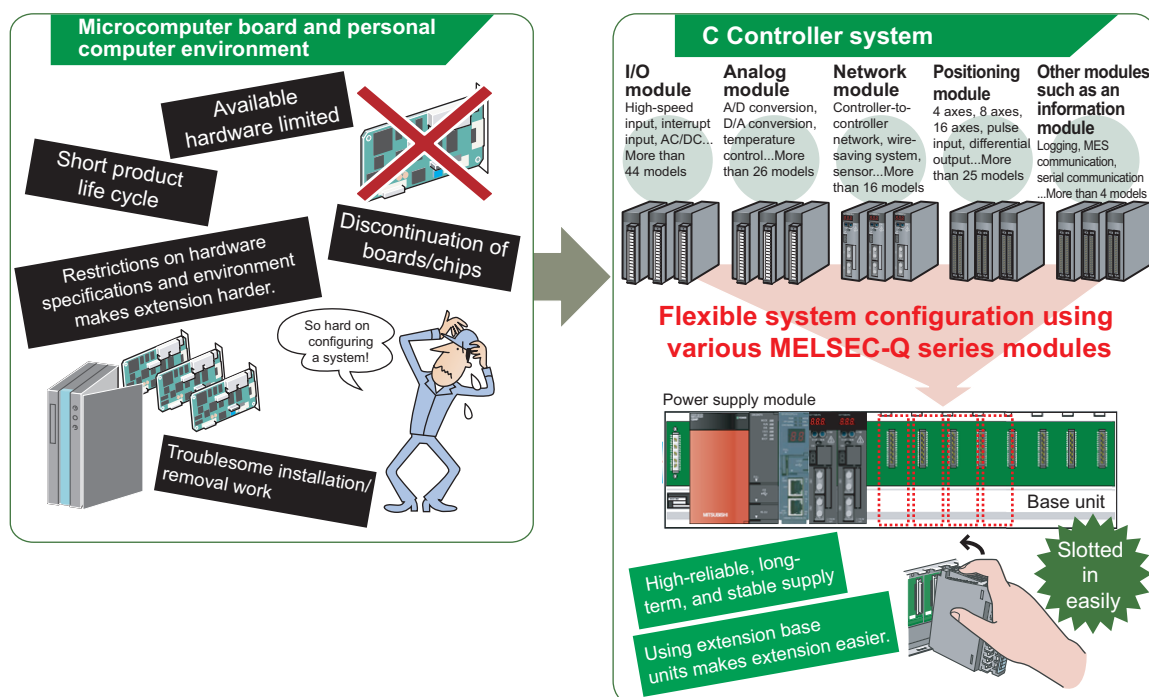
Microcomputer board and personal computer environment

Available hardware limited

Short product life cycle

Discontinuation of boards/chips

Restrictions on hardware specifications and environment makes extension harder.

So hard on configuring a system!

Troublesome installation/ removal work

C Controller system

I/O module
High-speed input, interrupt input, AC/DC... More than 44 models

Analog module
A/D conversion, D/A conversion, temperature control...More than 26 models

Network module
Controller-to-controller network, wire-saving system, sensor...More than 16 models

Positioning module
4 axes, 8 axes, 16 axes, pulse input, differential output...More than 25 models

Other modules such as an information module
Logging, MES communication, serial communication ...More than 4 models

Flexible system configuration using various MELSEC-Q series modules

Power supply module

Base unit

MITSUBISHI

High-reliable, long-term, and stable supply

Using extension base units makes extension easier.

Slotted in easily